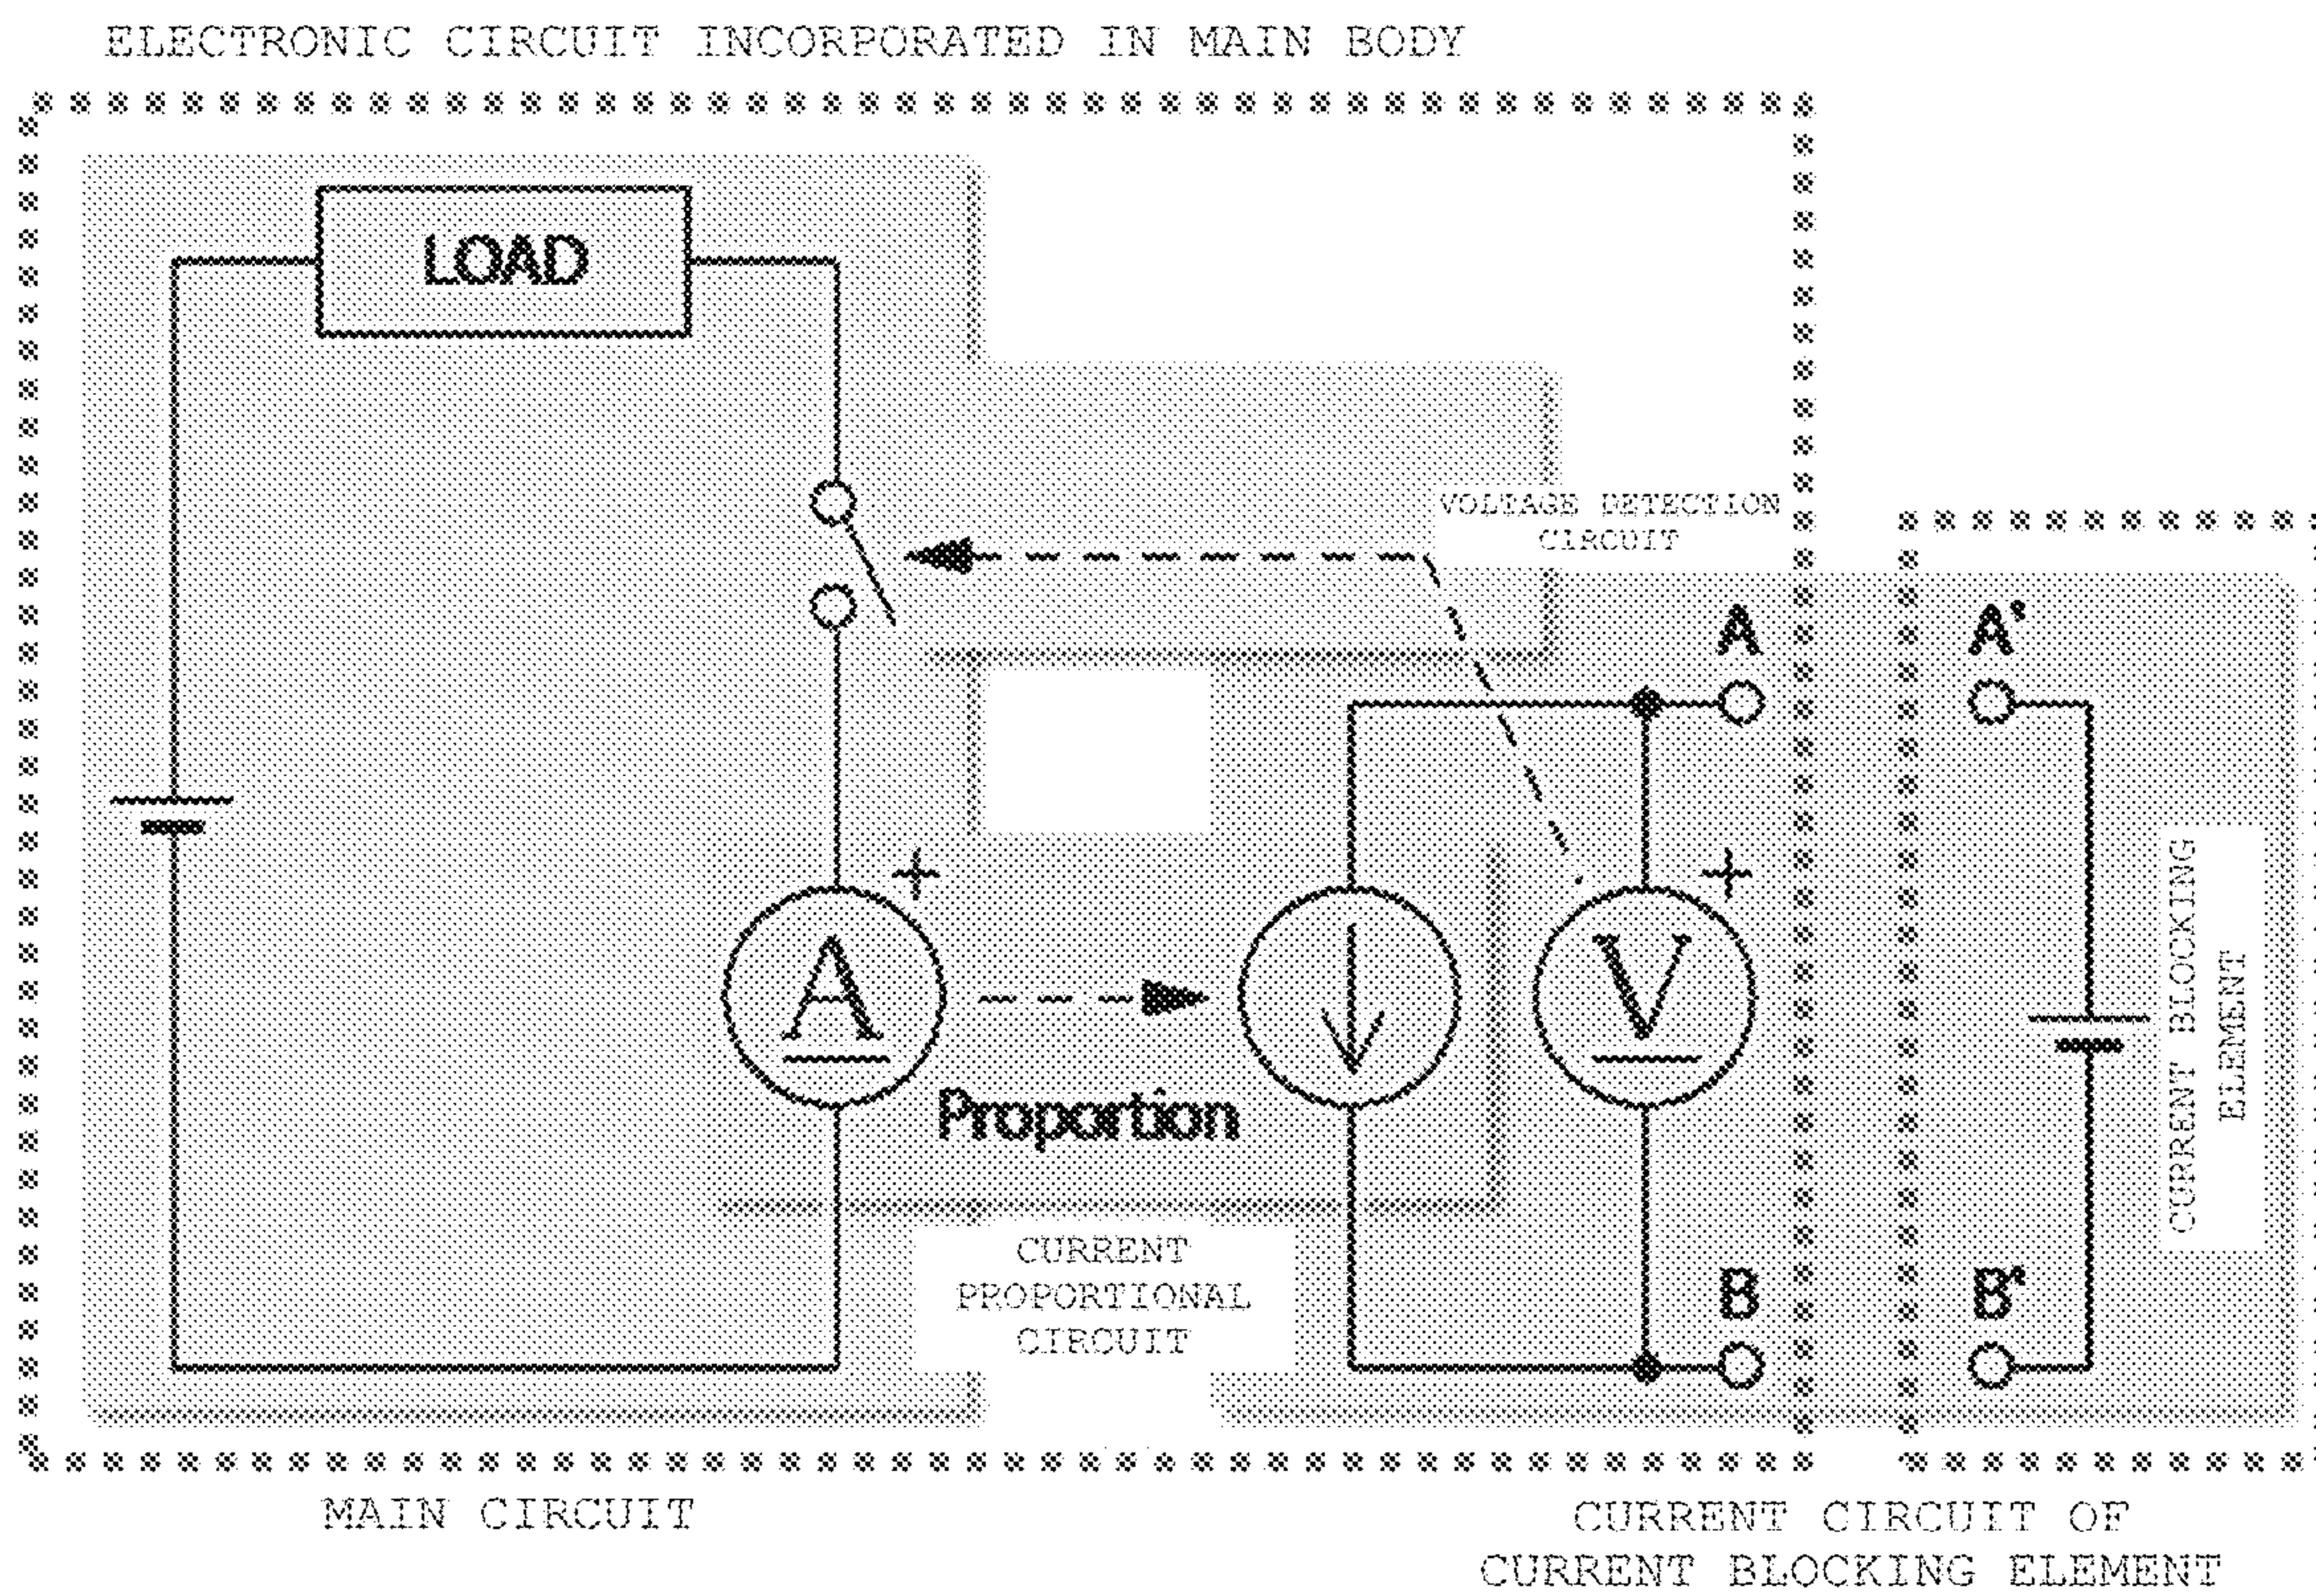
ELECTRONIC CIRCUIT INCORPORATED IN MAIN BODY

LOAD

VOLTAGE DETECTION CIRCUIT

A

A'

+

+

A

V

Proportion

CURRENT BLOCKING ELEMENT

CURRENT PROPORTIONAL CIRCUIT

B

B'

MAIN CIRCUIT

CURRENT CIRCUIT OF CURRENT BLOCKING ELEMENT